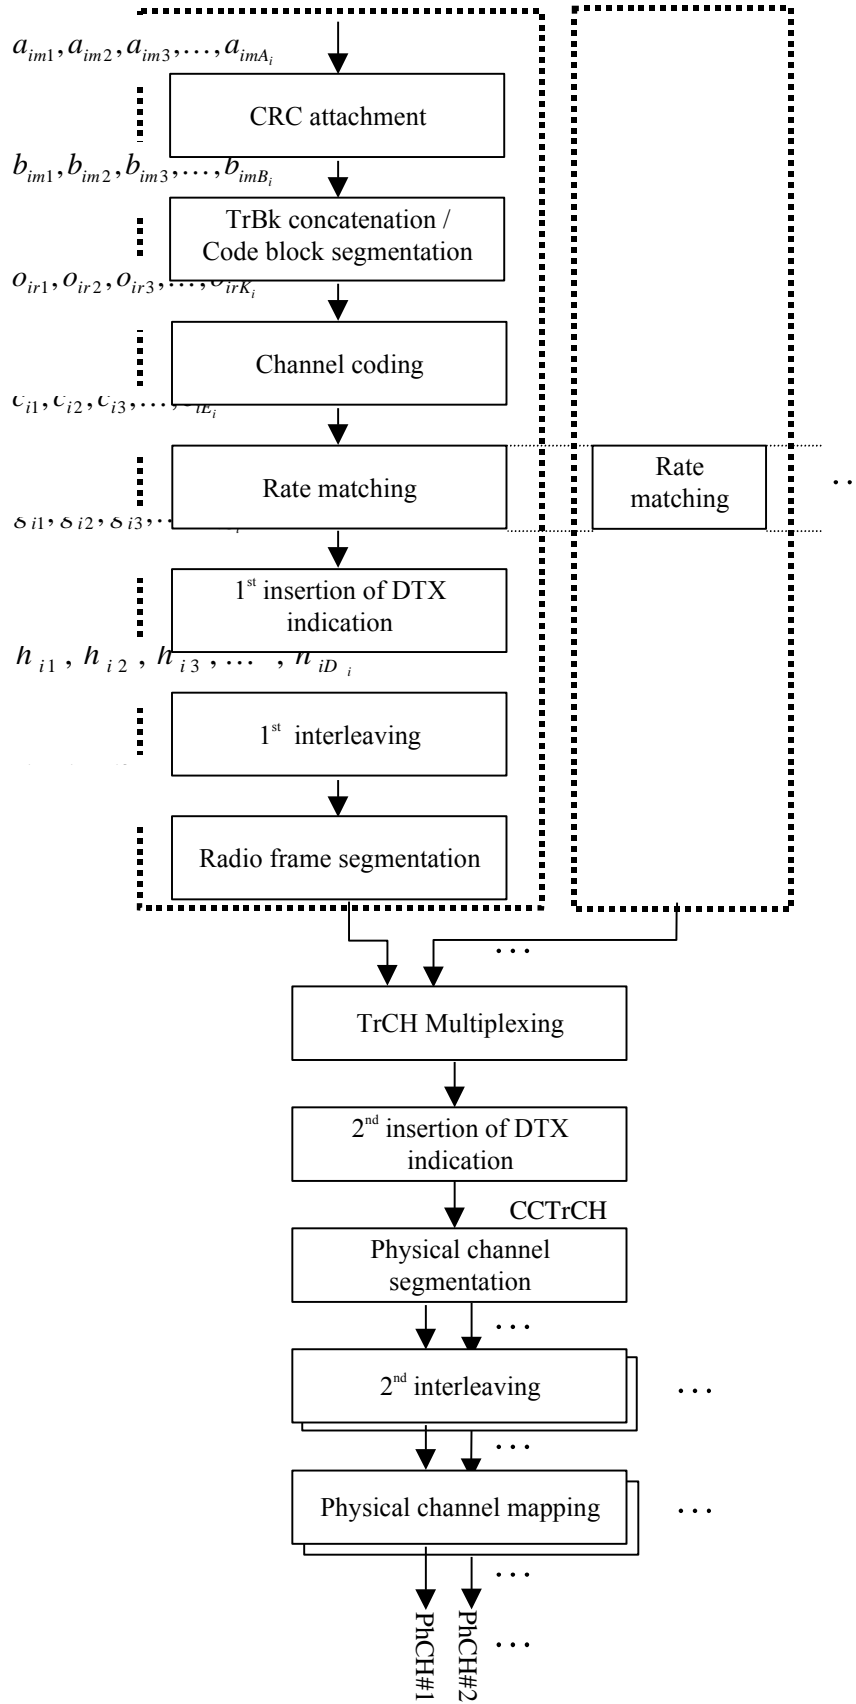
$a_{im1}, a_{im2}, a_{im3}, \ldots, a_{imA_i}$

CRC attachment

$b_{im1}, b_{im2}, b_{im3}, \ldots, b_{imB_i}$

TrBk concatenation / Code block segmentation

$o_{ir1}, o_{ir2}, o_{ir3}, \ldots, o_{irK_i}$

Channel coding

$c_{i1}, c_{i2}, c_{i3}, \ldots, c_{iE_i}$

Rate matching

Rate matching

..

$g_{i1}, g_{i2}, g_{i3}, \ldots$ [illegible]

$1^{st}$ insertion of DTX indication

$h_{i1}, h_{i2}, h_{i3}, \ldots, h_{iD_i}$

$1^{st}$ interleaving

Radio frame segmentation

. . .

TrCH Multiplexing

$2^{nd}$ insertion of DTX indication

CCTrCH

Physical channel segmentation

. . .

$2^{nd}$ interleaving

. . .

. . .

Physical channel mapping

. . .

. . .

PhCH#1

PhCH#2

. . .